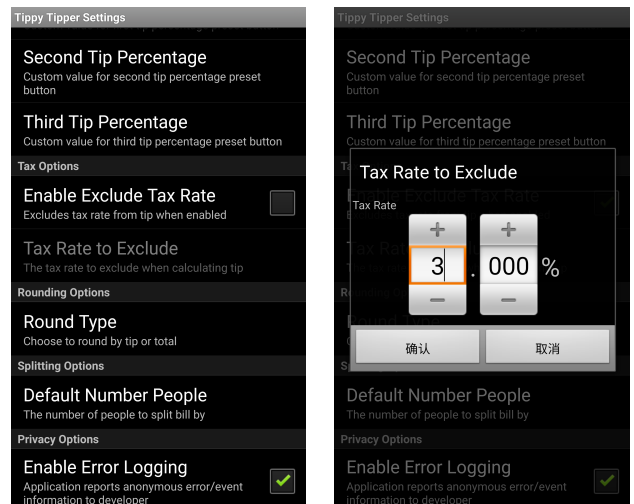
Tippy Tipper Settings

Second Tip Percentage
Custom value for second tip percentage preset button

Third Tip Percentage
Custom value for third tip percentage preset button

Tax Options

Enable Exclude Tax Rate
Excludes tax rate from tip when enabled

Tax Rate to Exclude
The tax rate to exclude when calculating tip

Rounding Options

Round Type
Choose to round by tip or total

Splitting Options

Default Number People
The number of people to split bill by

Privacy Options

Enable Error Logging
Application reports anonymous error/event information to developer

Tippy Tipper Settings

Second Tip Percentage
Custom value for second tip percentage preset button

Third Tip Percentage
Custom value for third tip percentage preset button

Tax Rate to Exclude

Tax Rate

+ +
3 . 000 %
− −

确认 取消

Default Number People
The number of people to split bill by

Privacy Options

Enable Error Logging
Application reports anonymous error/event information to developer